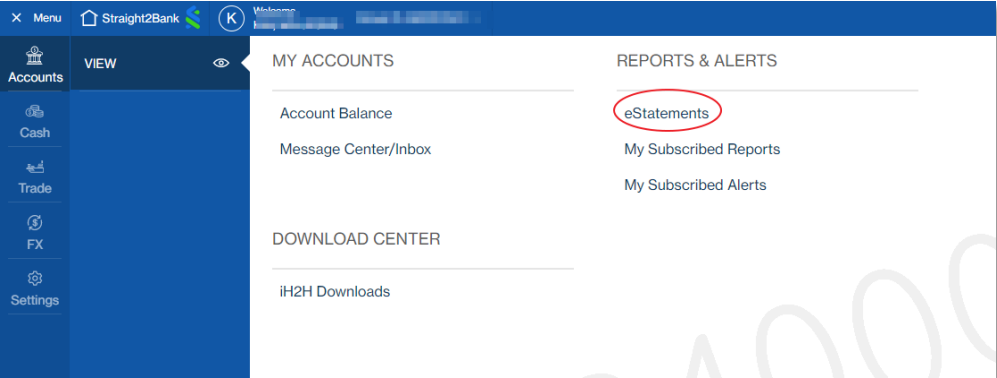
× Menu Straight2Bank K Welcome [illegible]

Accounts
Cash
Trade
FX
Settings

VIEW

MY ACCOUNTS

Account Balance
Message Center/Inbox

DOWNLOAD CENTER

iH2H Downloads

REPORTS & ALERTS

eStatements
My Subscribed Reports
My Subscribed Alerts